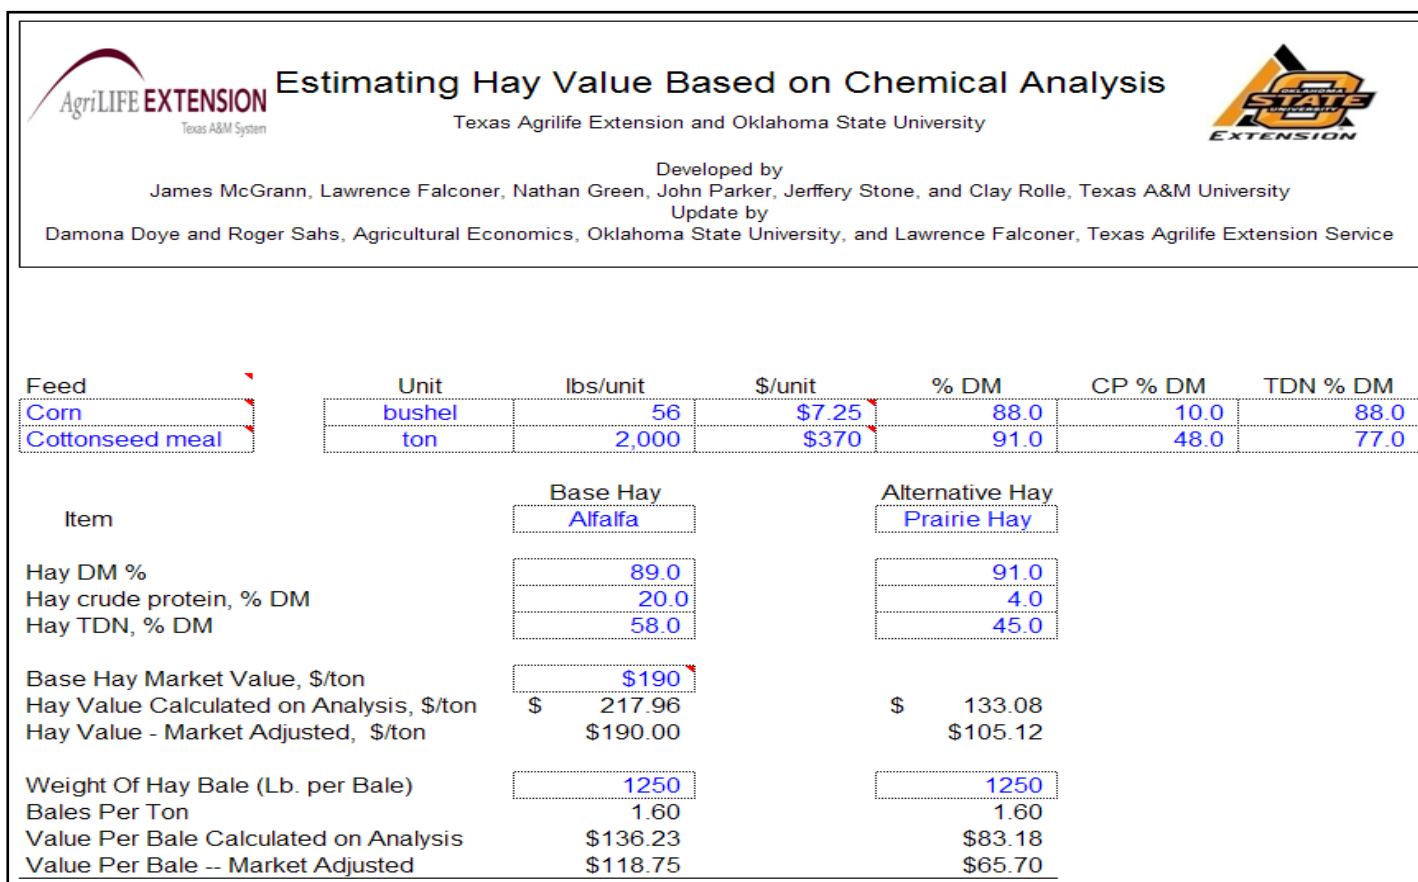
AgriLIFE EXTENSION
Texas A&M System

Estimating Hay Value Based on Chemical Analysis
Texas Agrilife Extension and Oklahoma State University

OKLAHOMA STATE UNIVERSITY
EXTENSION

Developed by
James McGrann, Lawrence Falconer, Nathan Green, John Parker, Jerffery Stone, and Clay Rolle, Texas A&M University
Update by
Damona Doye and Roger Sahs, Agricultural Economics, Oklahoma State University, and Lawrence Falconer, Texas Agrilife Extension Service

| Feed | Unit | lbs/unit | \$/unit | % DM | CP % DM | TDN % DM |
|---|---|---|---|---|---|---|
| Corn | bushel | 56 | \$7.25 | 88.0 | 10.0 | 88.0 |
| Cottonseed meal | ton | 2,000 | \$370 | 91.0 | 48.0 | 77.0 |

| Item | Base Hay Alfalfa | Alternative Hay Prairie Hay |
|---|---|---|
| Hay DM % | 89.0 | 91.0 |
| Hay crude protein, % DM | 20.0 | 4.0 |
| Hay TDN, % DM | 58.0 | 45.0 |
| Base Hay Market Value, \$/ton | \$190 | |
| Hay Value Calculated on Analysis, \$/ton | \$ 217.96 | \$ 133.08 |
| Hay Value - Market Adjusted, \$/ton | \$190.00 | \$105.12 |
| Weight Of Hay Bale (Lb. per Bale) | 1250 | 1250 |
| Bales Per Ton | 1.60 | 1.60 |
| Value Per Bale Calculated on Analysis | \$136.23 | \$83.18 |
| Value Per Bale -- Market Adjusted | \$118.75 | \$65.70 |